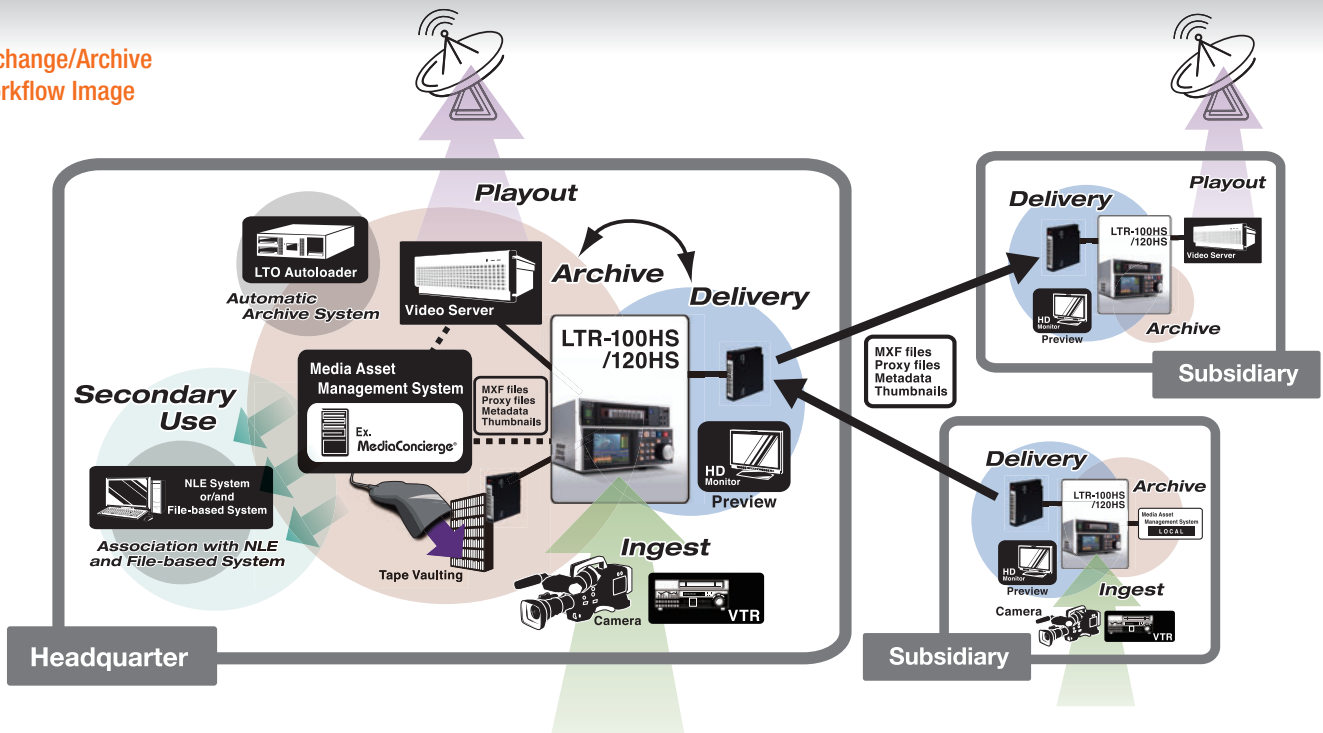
change/Archive
rkflow Image

Playout

LTO Autoloader

Automatic Archive System

Video Server

Archive

Delivery

Media Asset Management System

Ex. MediaConcierge

MXF files
Proxy files
Metadata
Thumbnails

LTR-100HS /120HS

Secondary Use

NLE System or/and File-based System

Association with NLE and File-based System

HD Monitor

Preview

Tape Vaulting

Ingest

Camera

VTR

Headquarter

Delivery

Playout

LTR-100HS /120HS

Video Server

HD Monitor

Preview

Archive

Subsidiary

MXF files
Proxy files
Metadata
Thumbnails

Delivery

Archive

LTR-100HS /120HS

Media Asset Management System
LOCAL

HD Monitor

Preview

Ingest

Camera

VTR

Subsidiary